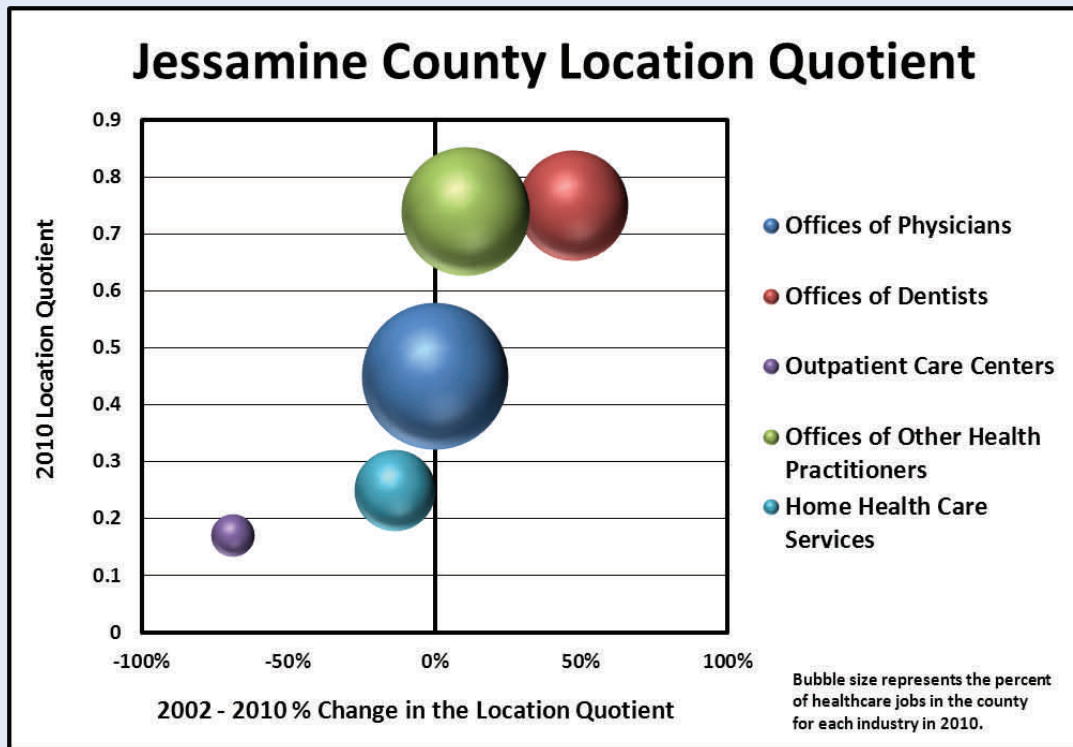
Jessamine County Location Quotient

2010 Location Quotient

0.9
0.8
0.7
0.6
0.5
0.4
0.3
0.2
0.1
0

-100%
-50%
0%
50%
100%

2002 - 2010 % Change in the Location Quotient

Offices of Physicians
Offices of Dentists
Outpatient Care Centers
Offices of Other Health Practitioners
Home Health Care Services

Bubble size represents the percent of healthcare jobs in the county for each industry in 2010.